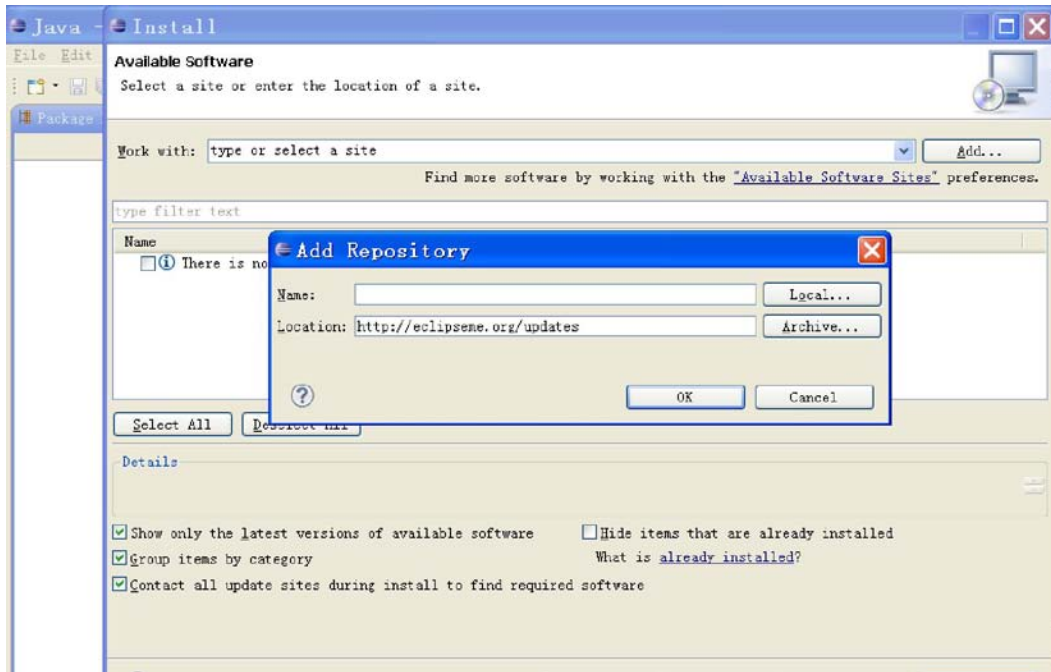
Java - Install

File Edit

Package

Available Software

Select a site or enter the location of a site.

Work with: type or select a site

Add...

Find more software by working with the "Available Software Sites" preferences.

type filter text

Name

There is no

Add Repository

Name:

Local...

Location: http://eclipseme.org/updates

Archive...

OK

Cancel

Select All

Deselect All

Details

Show only the latest versions of available software

Hide items that are already installed

Group items by category

What is already installed?

Contact all update sites during install to find required software